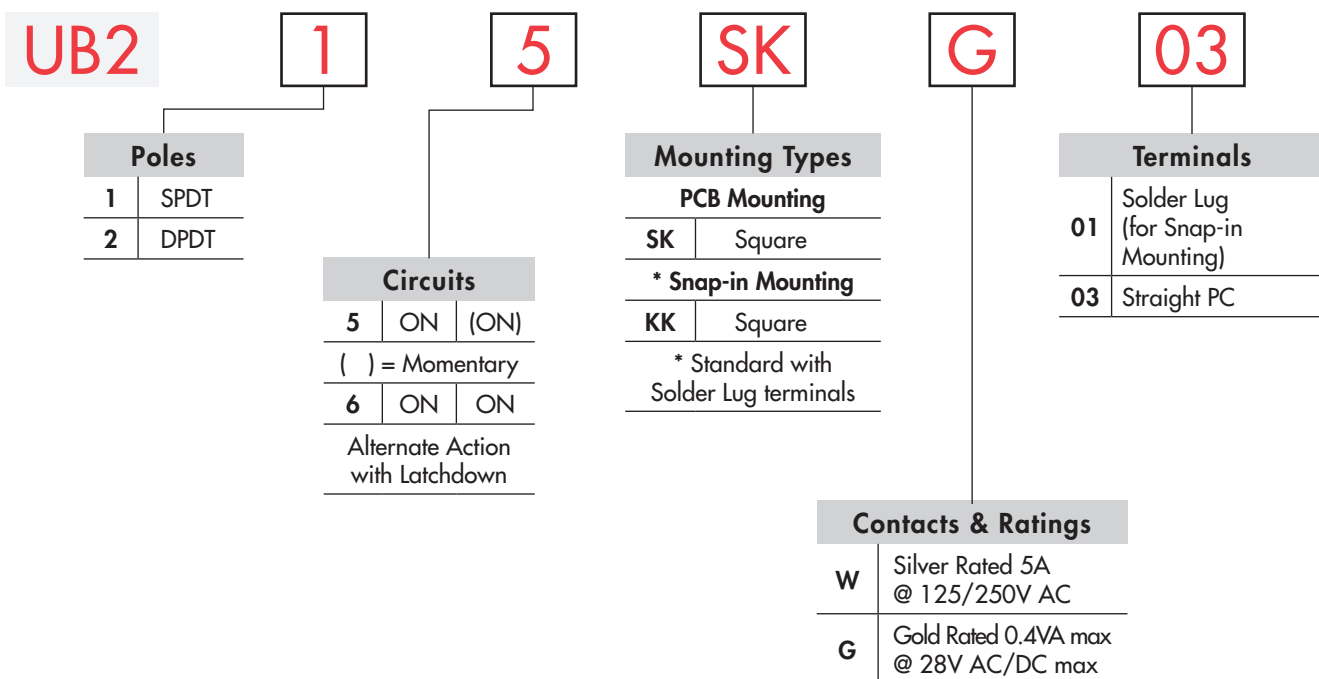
UB2 1 5 SK G 03

| Poles | |
|---|---|
| 1 | SPDT |
| 2 | DPDT |

| Circuits | | |
|---|---|---|
| 5 | ON | (ON) |
| ( ) = Momentary | | |
| 6 | ON | ON |
| Alternate Action with Latchdown | | |

| Mounting Types | |
|---|---|
| PCB Mounting | |
| SK | Square |
| * Snap-in Mounting | |
| KK | Square |
| * Standard with Solder Lug terminals | |

| Terminals | |
|---|---|
| 01 | Solder Lug (for Snap-in Mounting) |
| 03 | Straight PC |

| Contacts & Ratings | |
|---|---|
| W | Silver Rated 5A @ 125/250V AC |
| G | Gold Rated 0.4VA max @ 28V AC/DC max |